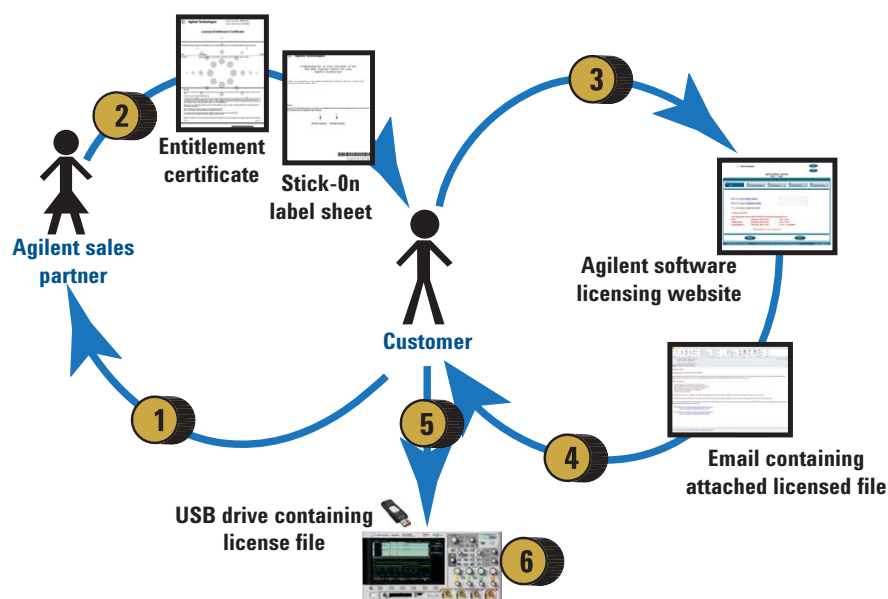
2

Entitlement certificate

Stick-On label sheet

Agilent sales partner

3

Agilent software licensing website

Customer

1

5

4

Email containing attached licensed file

USB drive containing license file

6